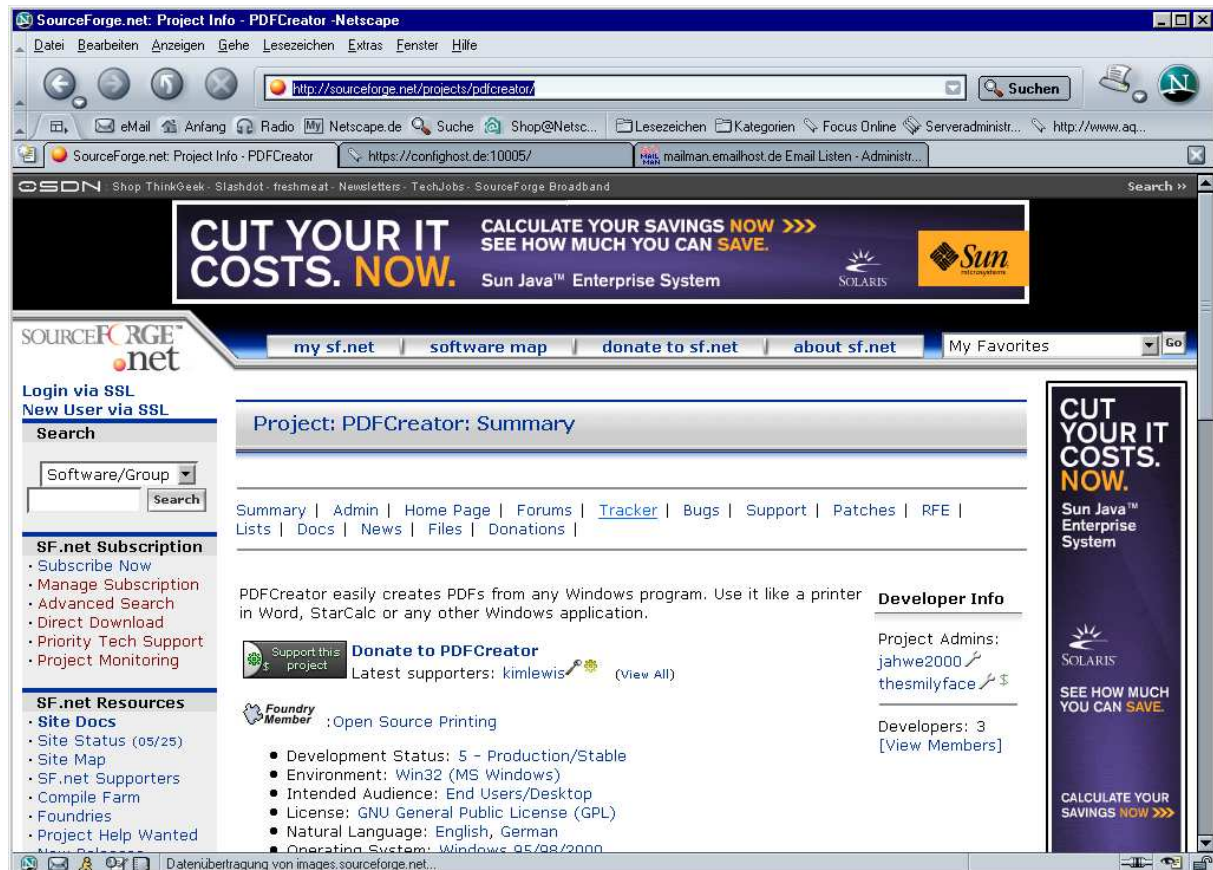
SourceForge.net: Project Info - PDFCreator -Netscape

Datei Bearbeiten Anzeigen Gehe Lesezeichen Extras Fenster Hilfe

http://sourceforge.net/projects/pdfcreator/

Suchen

eMail Anfang Radio Netscape.de Suche Shop@Netsc... Lesezeichen Kategorien Focus Online Serveradministr... http://www.aq...

SourceForge.net: Project Info - PDFCreator | https://confighost.de:10005/ | mailman.emailhost.de Email Listen - Administr...

OSDN Shop ThinkGeek - Slashdot - freshmeat - Newsletters - TechJobs - SourceForge Broadband

Search »

CUT YOUR IT COSTS. NOW.

CALCULATE YOUR SAVINGS NOW >>> SEE HOW MUCH YOU CAN SAVE.

Sun Java™ Enterprise System

SOLARIS

Sun microsystems

SOURCEFORGE .net

my sf.net | software map | donate to sf.net | about sf.net

My Favorites

Go

Login via SSL
New User via SSL

Search

Software/Group

Search

SF.net Subscription
· Subscribe Now
· Manage Subscription
· Advanced Search
· Direct Download
· Priority Tech Support
· Project Monitoring

SF.net Resources
· Site Docs
· Site Status (05/25)
· Site Map
· SF.net Supporters
· Compile Farm
· Foundries
· Project Help Wanted

Project: PDFCreator: Summary

Summary | Admin | Home Page | Forums | Tracker | Bugs | Support | Patches | RFE | Lists | Docs | News | Files | Donations |

PDFCreator easily creates PDFs from any Windows program. Use it like a printer in Word, StarCalc or any other Windows application.

Support this project

Donate to PDFCreator

Latest supporters: kimlewis (View All)

Foundry Member :Open Source Printing

● Development Status: 5 - Production/Stable
● Environment: Win32 (MS Windows)
● Intended Audience: End Users/Desktop
● License: GNU General Public License (GPL)
● Natural Language: English, German
● Operating System: Windows 95/98/2000

Developer Info

Project Admins:
jahwe2000
thesmilyface

Developers: 3
[View Members]

CUT YOUR IT COSTS. NOW.

Sun Java™ Enterprise System

SOLARIS

SEE HOW MUCH YOU CAN SAVE.

CALCULATE YOUR SAVINGS NOW >>>

Datenübertragung von images.sourceforge.net...